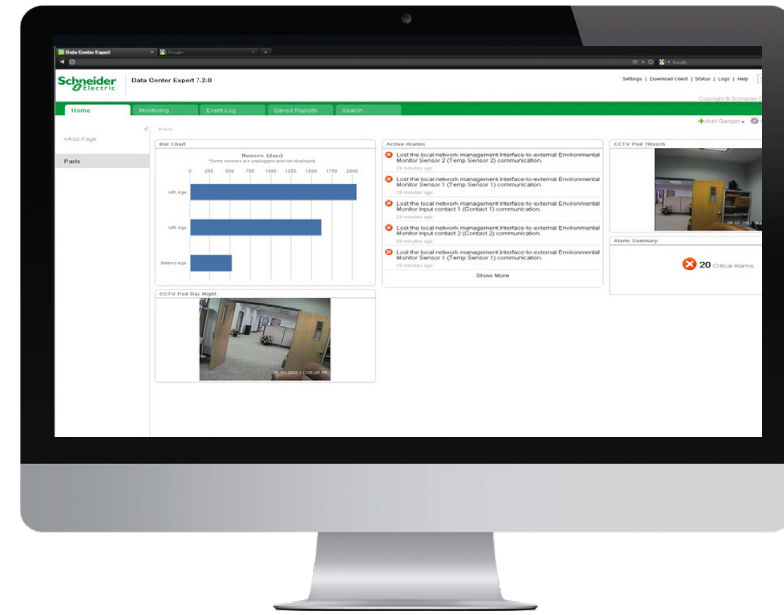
Data Center Expert
Google

Schneider Electric
Data Center Expert 7.2.0
Settings | Download Client | Status | Logs | Help
Copyright © Schneider

Home
Monitoring
Event Log
Saved Reports
Search

+Add Page
Paris

Paris
+Add Gadget

Bar Chart
Numeric (days)
*Some sensors are unplugged and not displayed
0 250 500 750 1000 1250 1500 1750 2000
UR Age
UR Age
Battery Age

Active Alarms
Lost the local network management interface-to-external Environmental Monitor Sensor 2 (Temp Sensor 2) communication.
29 minutes ago
Lost the local network management interface-to-external Environmental Monitor Sensor 1 (Temp Sensor 1) communication.
29 minutes ago
Lost the local network management interface-to-external Environmental Monitor input contact 1 (Contact 1) communication.
29 minutes ago
Lost the local network management interface-to-external Environmental Monitor input contact 2 (Contact 2) communication.
29 minutes ago
Lost the local network management interface-to-external Environmental Monitor Sensor 1 (Temp Sensor 1) communication.
29 minutes ago
Show More

CCTV Pod Tilosch

Alarm Summary
20 Critical Alarms

CCTV Pod Day Night